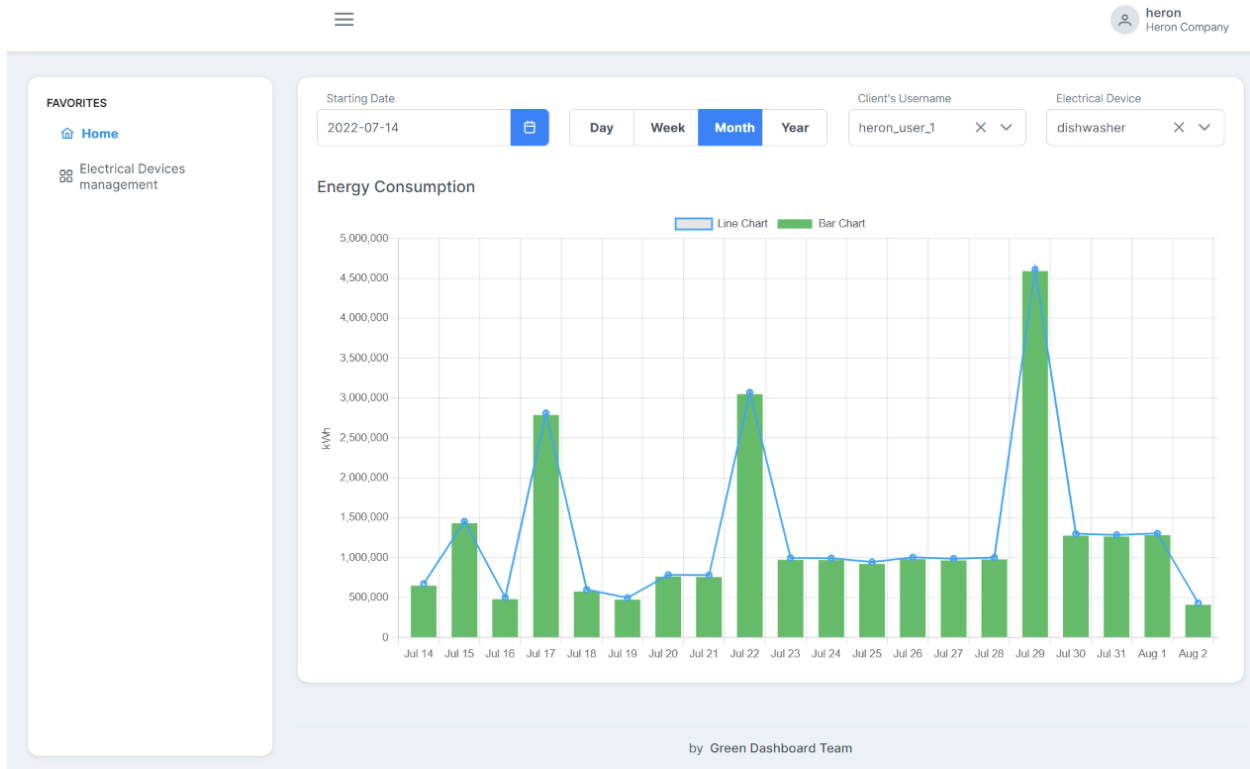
heron
Heron Company

FAVORITES
Home
Electrical Devices management

Starting Date
2022-07-14
Day Week Month Year
Client's Username
heron_user_1
Electrical Device
dishwasher

Energy Consumption

Line Chart Bar Chart

kWh
5,000,000
4,500,000
4,000,000
3,500,000
3,000,000
2,500,000
2,000,000
1,500,000
1,000,000
500,000
0

Jul 14 Jul 15 Jul 16 Jul 17 Jul 18 Jul 19 Jul 20 Jul 21 Jul 22 Jul 23 Jul 24 Jul 25 Jul 26 Jul 27 Jul 28 Jul 29 Jul 30 Jul 31 Aug 1 Aug 2

by Green Dashboard Team